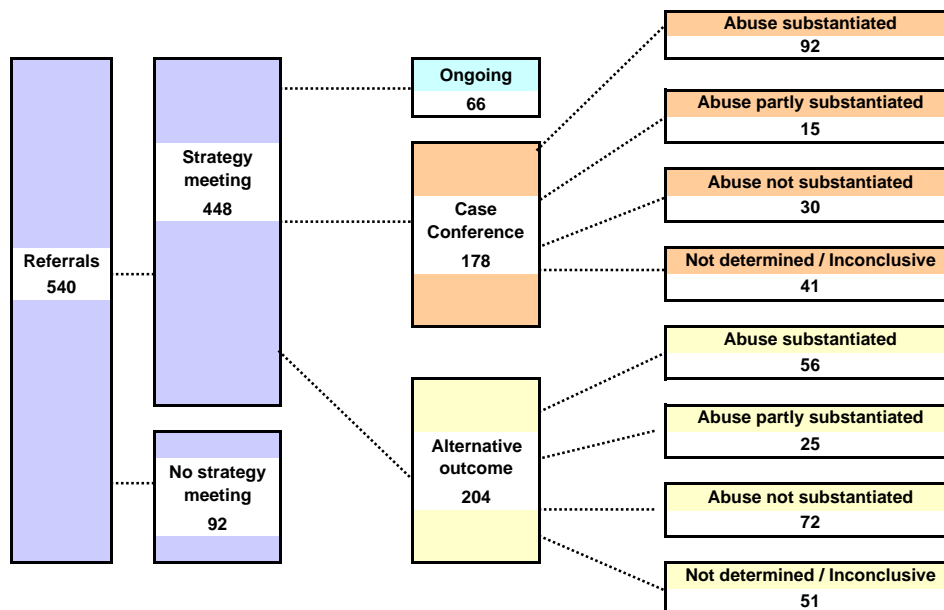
Referrals
540

Strategy meeting
448

No strategy meeting
92

Ongoing
66

Case Conference
178

Alternative outcome
204

Abuse substantiated
92

Abuse partly substantiated
15

Abuse not substantiated
30

Not determined / Inconclusive
41

Abuse substantiated
56

Abuse partly substantiated
25

Abuse not substantiated
72

Not determined / Inconclusive
51